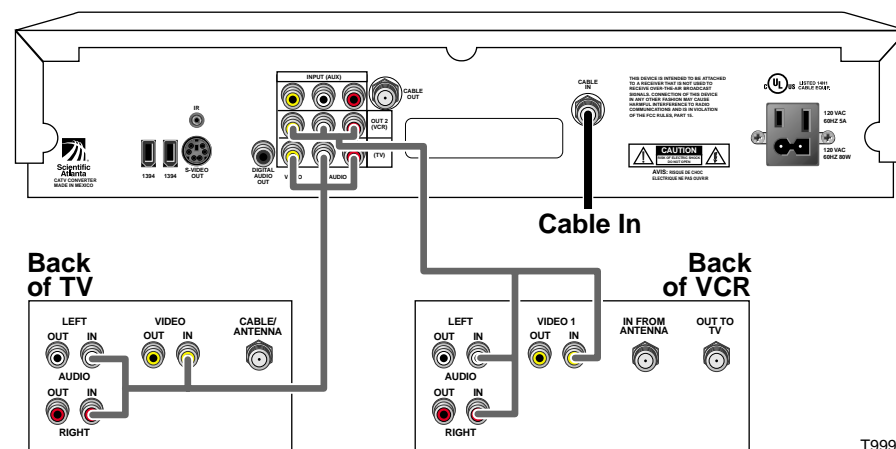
INPUT (AUX)

CABLE OUT

OUT 2 (VCR)

(TV)

VIDEO AUDIO

IR

Scientific Atlanta
CATV CONVERTER MADE IN MEXICO

1394 1394 S-VIDEO OUT

DIGITAL AUDIO OUT

CABLE IN

THIS DEVICE IS INTENDED TO BE ATTACHED TO A RECEIVER THAT IS NOT USED TO RECEIVE OVER-THE-AIR BROADCAST SIGNALS. CONNECTION OF THIS DEVICE IN ANY OTHER FASHION MAY CAUSE HARMFUL INTERFERENCE TO RADIO COMMUNICATIONS AND IS IN VIOLATION OF THE FCC RULES, PART 15.

CAUTION
RISK OF ELECTRIC SHOCK DO NOT OPEN

AVIS: RISQUE DE CHOC ELECTRIQUE NE PAS OUVRIR

UL US LISTED 14H1 CABLE EQUIP.

120 VAC 60HZ 5A

120 VAC 60HZ 80W

Cable In

Back of TV

LEFT
OUT IN
AUDIO
OUT IN
RIGHT

VIDEO
OUT IN

CABLE/ ANTENNA

Back of VCR

LEFT
OUT IN
AUDIO
OUT IN
RIGHT

VIDEO 1
OUT IN

IN FROM ANTENNA

OUT TO TV

T999